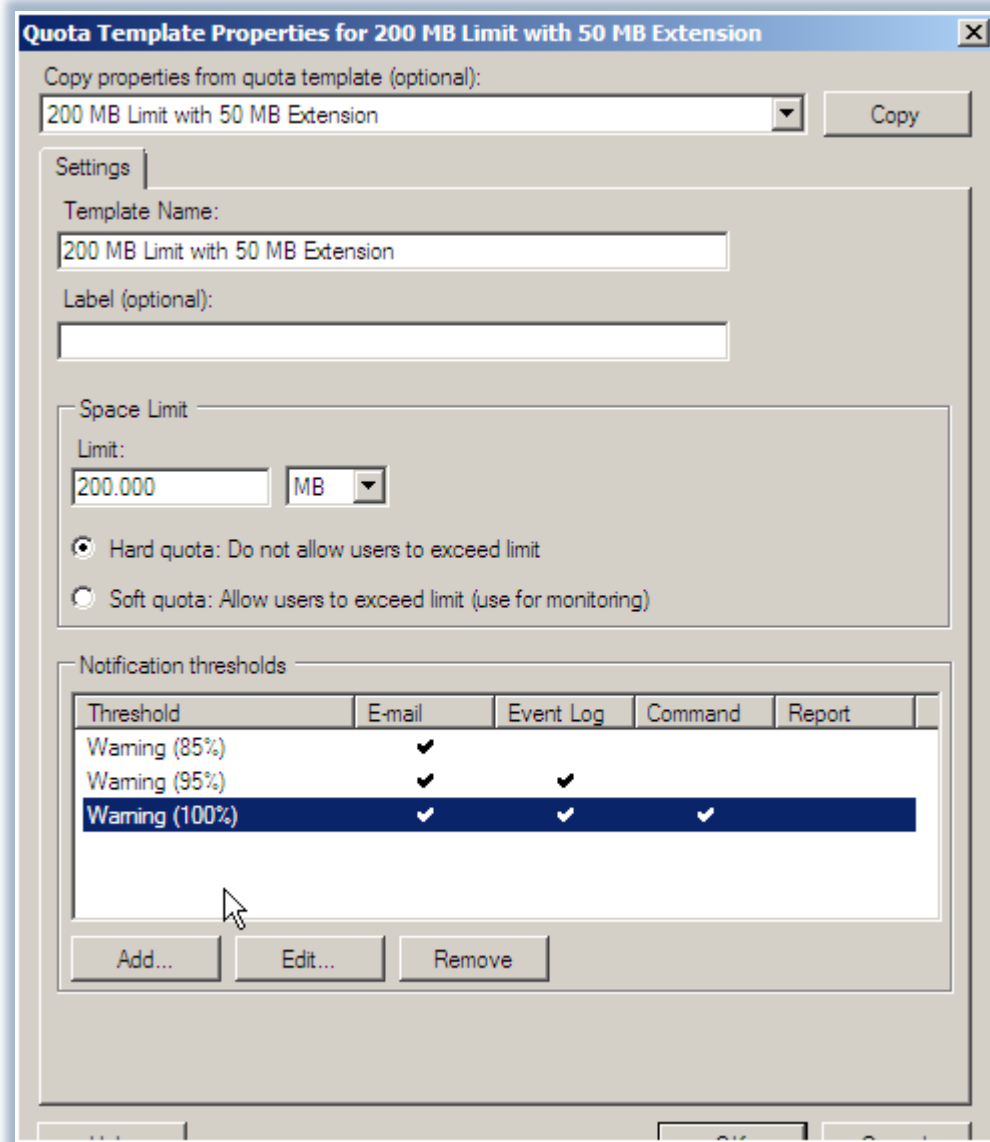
Quota Template Properties for 200 MB Limit with 50 MB Extension

Copy properties from quota template (optional):

200 MB Limit with 50 MB Extension

Copy

Settings

Template Name:

200 MB Limit with 50 MB Extension

Label (optional):

Space Limit

Limit:

200.000

MB

Hard quota: Do not allow users to exceed limit

Soft quota: Allow users to exceed limit (use for monitoring)

Notification thresholds

| Threshold | E-mail | Event Log | Command | Report |
|---|---|---|---|---|
| Warning (85%) | ✔ | | | |
| Warning (95%) | ✔ | ✔ | | |
| Warning (100%) | ✔ | ✔ | ✔ | |

Add...

Edit...

Remove

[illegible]

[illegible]

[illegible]